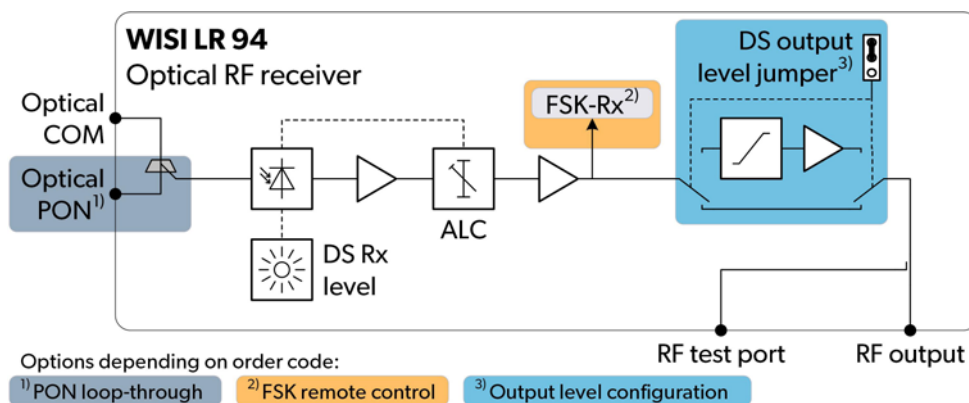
WISI LR 94
Optical RF receiver

Optical COM

Optical PON$^{1)}$

FSK-Rx$^{2)}$

DS output level jumper$^{3)}$

ALC

DS Rx level

RF test port

RF output

Options depending on order code:

$^{1)}$PON loop-through

$^{2)}$FSK remote control

$^{3)}$Output level configuration